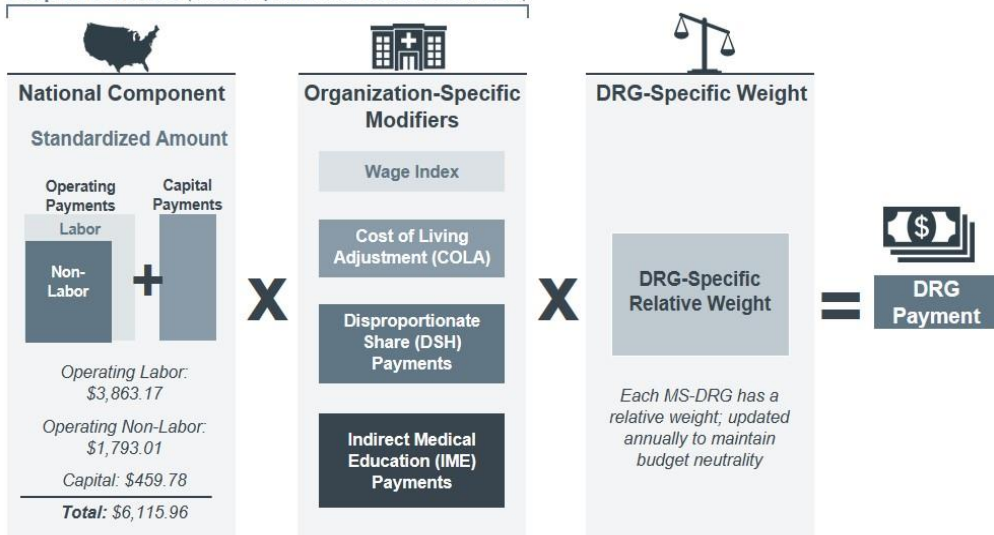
National Component

Standardized Amount

Operating Payments

Capital Payments

Labor

Non-Labor

+

Operating Labor: $3,863.17

Operating Non-Labor: $1,793.01

Capital: $459.78

Total: $6,115.96

X

Organization-Specific Modifiers

Wage Index

Cost of Living Adjustment (COLA)

Disproportionate Share (DSH) Payments

Indirect Medical Education (IME) Payments

X

DRG-Specific Weight

DRG-Specific Relative Weight

Each MS-DRG has a relative weight; updated annually to maintain budget neutrality

=

$

DRG Payment